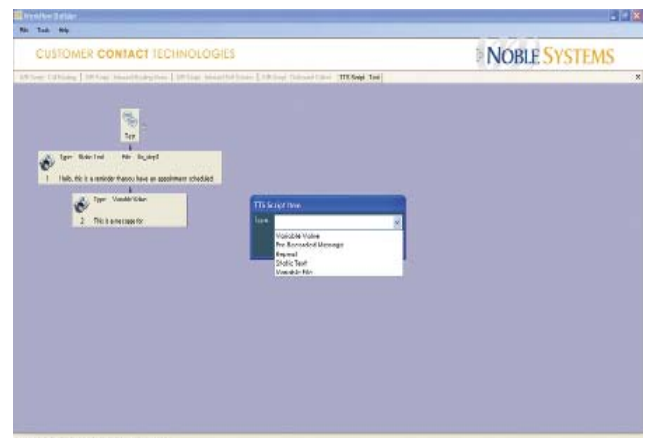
Workflow Builder
File Tools Help

CUSTOMER CONTACT TECHNOLOGIES

NOBLE SYSTEMS

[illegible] | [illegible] | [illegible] | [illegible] | TTS Script Test

×

Test

Type: Static Text File: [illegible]
1 Hello, this is a reminder that you have an appointment scheduled.

Type: Variable Value
2 This is one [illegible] for

TTS Script Item
Type:
Variable Value
Pre Recorded Message
Repeat
Static Text
Variable File